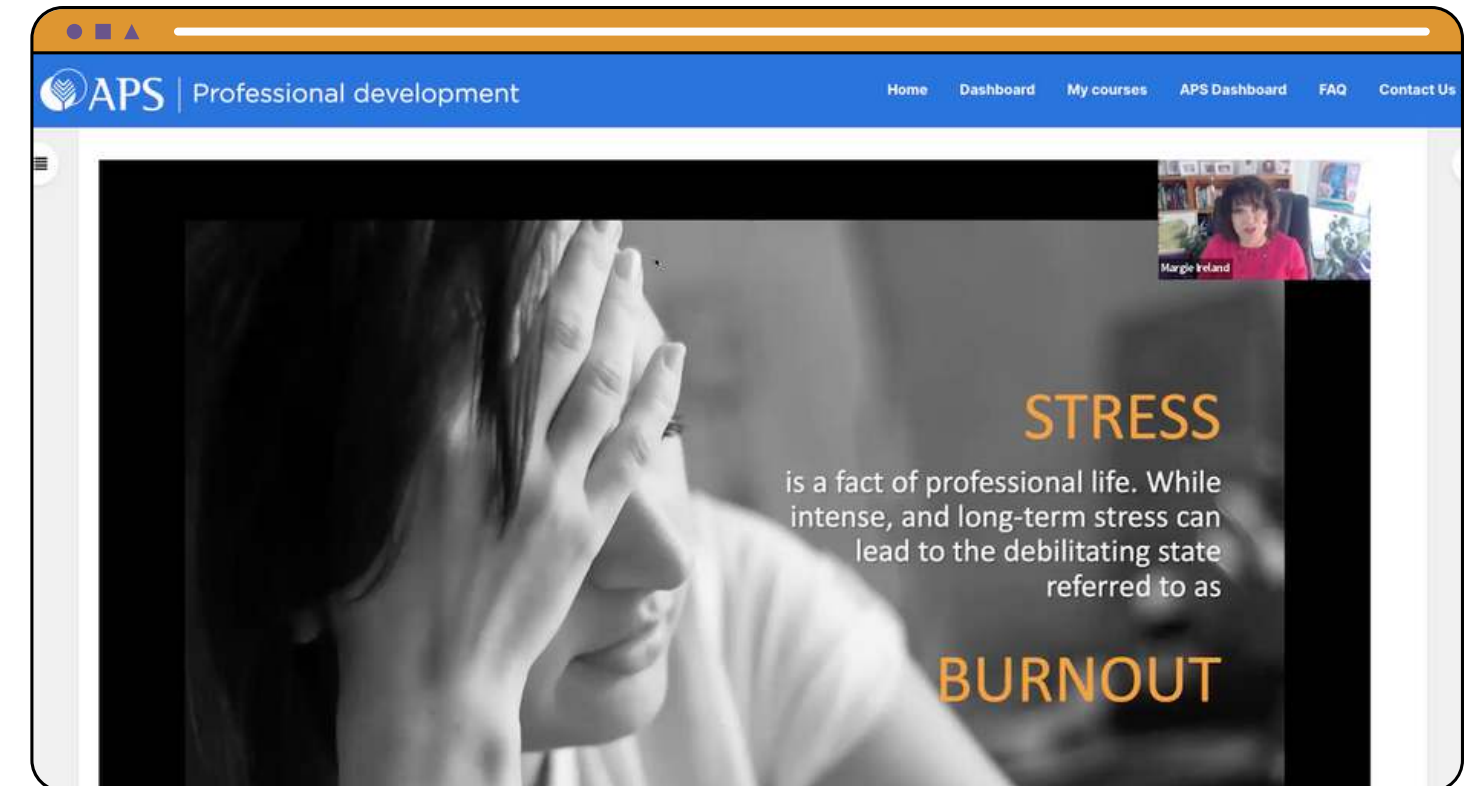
APS | Professional development

Home Dashboard My courses APS Dashboard FAQ Contact Us

Margie Ireland

STRESS

is a fact of professional life. While intense, and long-term stress can lead to the debilitating state referred to as

BURNOUT